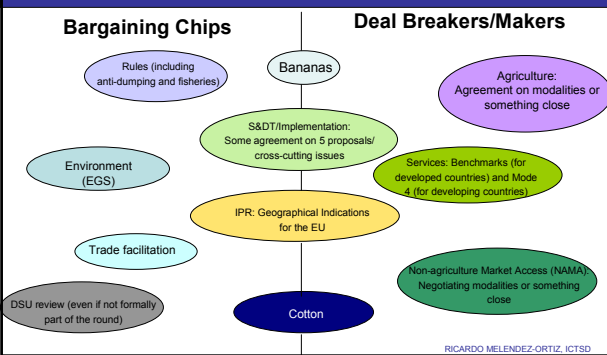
Bargaining Chips

Deal Breakers/Makers

Rules (including anti-dumping and fisheries)

Bananas

Agriculture: Agreement on modalities or something close

S&DT/Implementation: Some agreement on 5 proposals/ cross-cutting issues

Environment (EGS)

Services: Benchmarks (for developed countries) and Mode 4 (for developing countries)

IPR: Geographical Indications for the EU

Trade facilitation

Non-agriculture Market Access (NAMA) Negotiating modalities or something close

DSU review (even if not formally part of the round)

Cotton

RICARDO MELENDEZ-ORTIZ, ICTSD